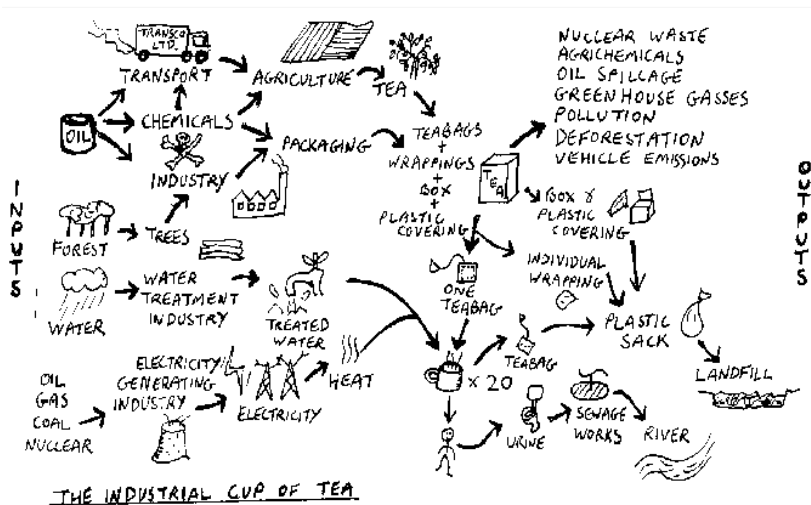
TRANSCO LTD.

TRANSPORT

AGRICULTURE

TEA

OIL

CHEMICALS

PACKAGING

TEABAGS + WRAPPINGS + BOX + PLASTIC COVERING

TEA

NUCLEAR WASTE
AGRICHEMICALS
OIL SPILLAGE
GREENHOUSE GASSES
POLLUTION
DEFORESTATION
VEHICLE EMISSIONS

INDUSTRY

INPUTS

OUTPUTS

FOREST

TREES

BOX & PLASTIC COVERING

WATER

WATER TREATMENT INDUSTRY

ONE TEABAG

INDIVIDUAL WRAPPING

TREATED WATER

PLASTIC SACK

OIL
GAS
COAL
NUCLEAR

ELECTRICITY GENERATING INDUSTRY

ELECTRICITY

HEAT

× 20

TEABAG

LANDFILL

URINE

SEWAGE WORKS

RIVER

THE INDUSTRIAL CUP OF TEA